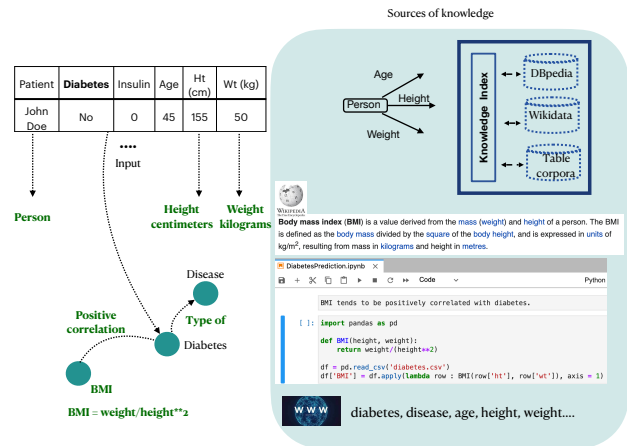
Sources of knowledge

| Patient | Diabetes | Insulin | Age | Ht (cm) | Wt (kg) |
|---|---|---|---|---|---|
| John Doe | No | 0 | 45 | 155 | 50 |

....
Input

Person

Height centimeters

Weight kilograms

Disease

Type of

Positive correlation

Diabetes

BMI

BMI = weight/height**2

Age

Person

Height

Weight

Knowledge Index

DBpedia

Wikidata

Table corpora

WIKIPEDIA

**Body mass index** (**BMI**) is a value derived from the mass (weight) and height of a person. The BMI is defined as the body mass divided by the square of the body height, and is expressed in units of kg/m$^2$, resulting from mass in kilograms and height in metres.

DiabetesPrediction.ipynb

Code

Python

BMI tends to be positively correlated with diabetes.

[ ]: import pandas as pd

def BMI(height, weight):
    return weight/(height**2)

df = pd.read_csv('diabetes.csv')
df['BMI'] = df.apply(lambda row : BMI(row['ht'], row['wt']), axis = 1)

WWW

diabetes, disease, age, height, weight....